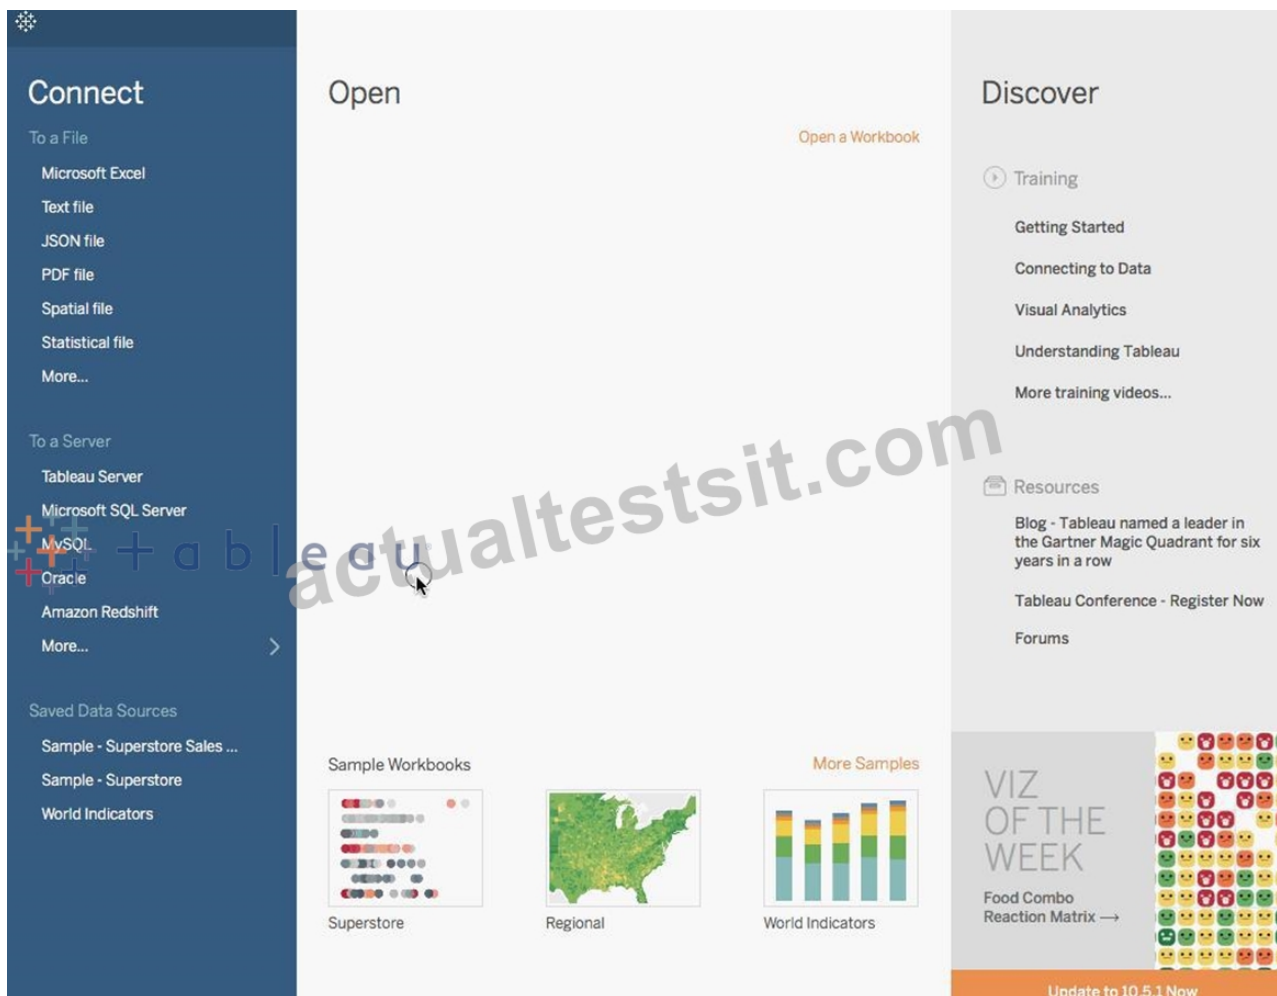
Connect

To a File

Microsoft Excel

Text file

JSON file

PDF file

Spatial file

Statistical file

More...

To a Server

Tableau Server

Microsoft SQL Server

MySQL

Oracle

Amazon Redshift

More...

Saved Data Sources

Sample - Superstore Sales ...

Sample - Superstore

World Indicators

Open

Open a Workbook

tableau

actualtestsit.com

Sample Workbooks

More Samples

Superstore

Regional

World Indicators

Discover

Training

Getting Started

Connecting to Data

Visual Analytics

Understanding Tableau

More training videos...

Resources

Blog - Tableau named a leader in the Gartner Magic Quadrant for six years in a row

Tableau Conference - Register Now

Forums

VIZ OF THE WEEK

Food Combo Reaction Matrix →

Update to 10.5.1 Now